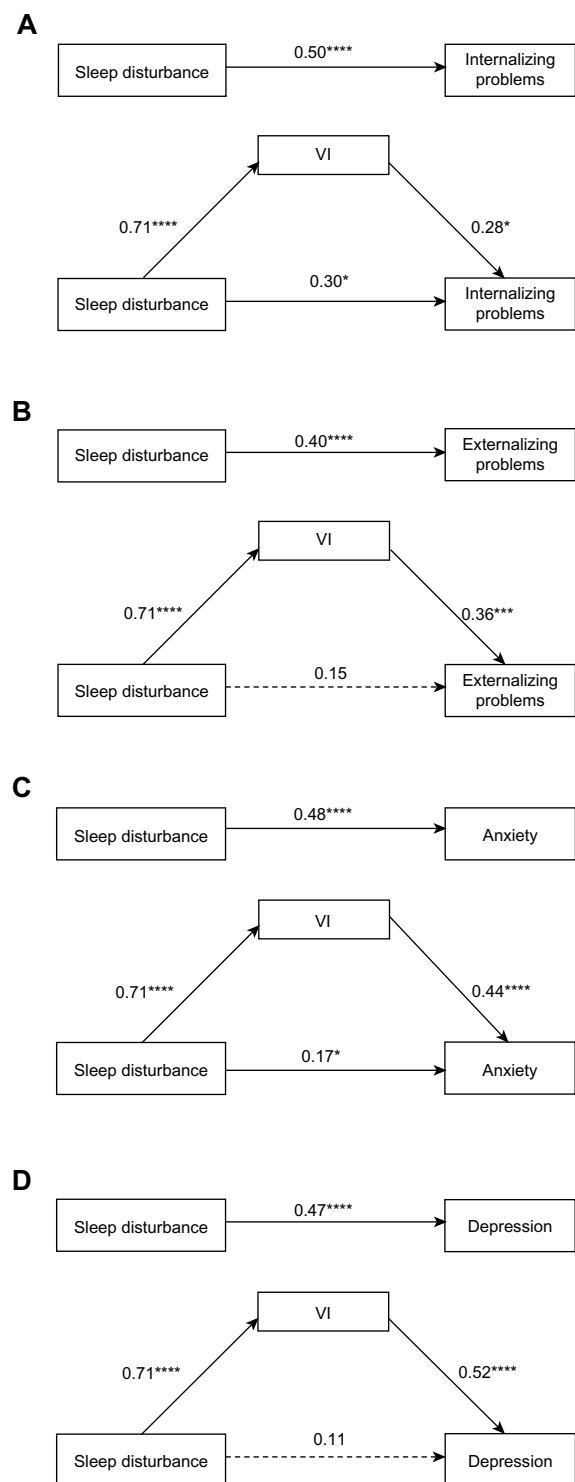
A

Sleep disturbance
0.50****
Internalizing problems

VI
0.71****
0.28*
Sleep disturbance
0.30*
Internalizing problems

B

Sleep disturbance
0.40****
Externalizing problems

VI
0.71****
0.36***
Sleep disturbance
0.15
Externalizing problems

C

Sleep disturbance
0.48****
Anxiety

VI
0.71****
0.44****
Sleep disturbance
0.17*
Anxiety

D

Sleep disturbance
0.47****
Depression

VI
0.71****
0.52****
Sleep disturbance
0.11
Depression